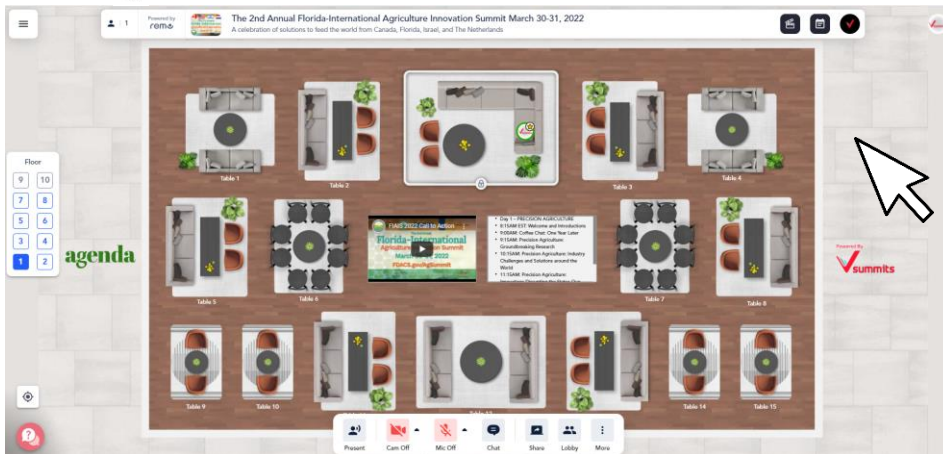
1 Powered by remo

The 2nd Annual Florida-International Agriculture Innovation Summit March 30-31, 2022

A celebration of solutions to feed the world from Canada, Florida, Israel, and The Netherlands

Floor

9 10
7 8
5 6
3 4
1 2

agenda

Table 1
Table 2
Table 3
Table 4
Table 5
Table 6
Table 7
Table 8
Table 9
Table 10
Table 14
Table 15

FIAIS 2022 Call to Action
Florida-International Agriculture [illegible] Summit
March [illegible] 2022
#FIAIS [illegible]

• Day 1 – PRECISION AGRICULTURE
• 8:15AM EST: Welcome and Introductions
• 9:00AM: Coffee Chat: One Year Later
• 9:15AM: Precision Agriculture: Groundbreaking Research
• 10:15AM: Precision Agriculture: Industry Challenges and Solutions around the World
• 11:15AM: Precision Agriculture: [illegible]

Powered By
summits

Present
Cam Off
Mic Off
Chat
Share
Lobby
More